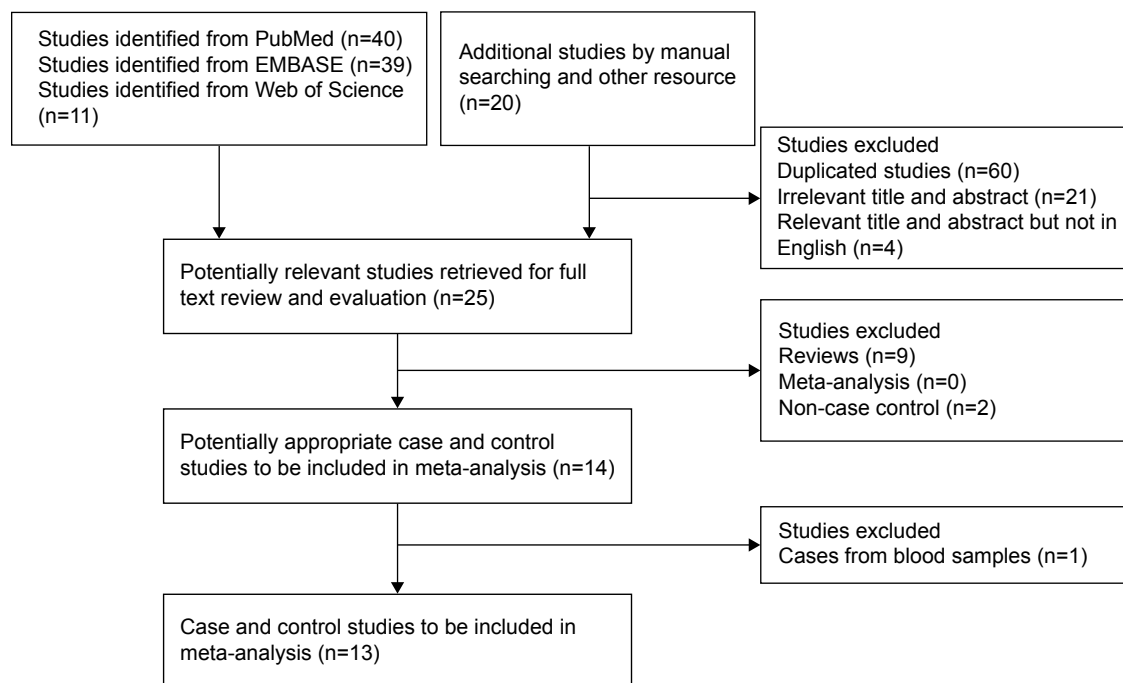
Studies identified from PubMed (n=40)
Studies identified from EMBASE (n=39)
Studies identified from Web of Science (n=11)

Additional studies by manual searching and other resource (n=20)

Studies excluded
Duplicated studies (n=60)
Irrelevant title and abstract (n=21)
Relevant title and abstract but not in English (n=4)

Potentially relevant studies retrieved for full text review and evaluation (n=25)

Studies excluded
Reviews (n=9)
Meta-analysis (n=0)
Non-case control (n=2)

Potentially appropriate case and control studies to be included in meta-analysis (n=14)

Studies excluded
Cases from blood samples (n=1)

Case and control studies to be included in meta-analysis (n=13)